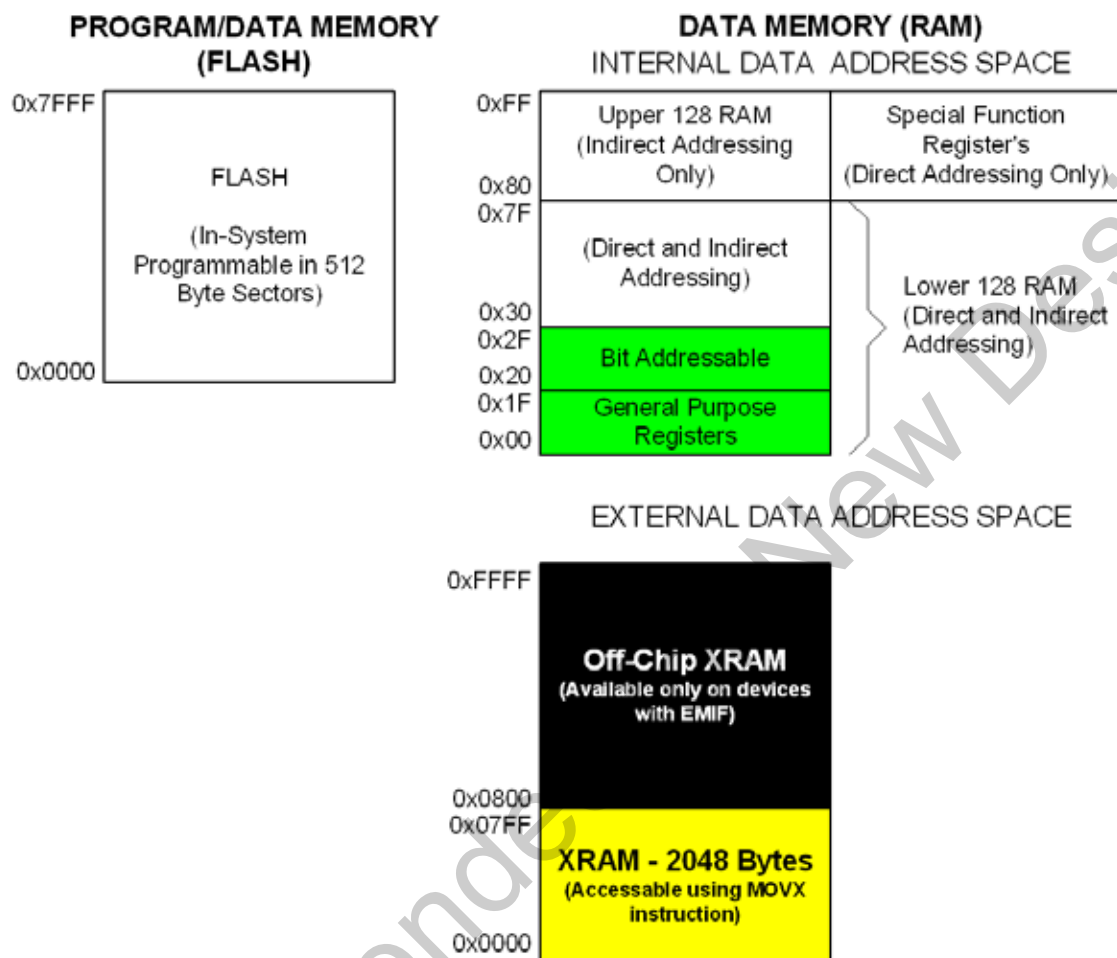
PROGRAM/DATA MEMORY (FLASH)

0x7FFF

FLASH

(In-System Programmable in 512 Byte Sectors)

0x0000

DATA MEMORY (RAM)
INTERNAL DATA ADDRESS SPACE

0xFF

Upper 128 RAM (Indirect Addressing Only)

Special Function Register's (Direct Addressing Only)

0x80
0x7F

(Direct and Indirect Addressing)

0x30
0x2F

Bit Addressable

0x20
0x1F

General Purpose Registers

0x00

Lower 128 RAM (Direct and Indirect Addressing)

EXTERNAL DATA ADDRESS SPACE

0xFFFF

Off-Chip XRAM
(Available only on devices with EMIF)

0x0800
0x07FF

XRAM - 2048 Bytes
(Accessable using MOVX instruction)

0x0000

New Des

onde